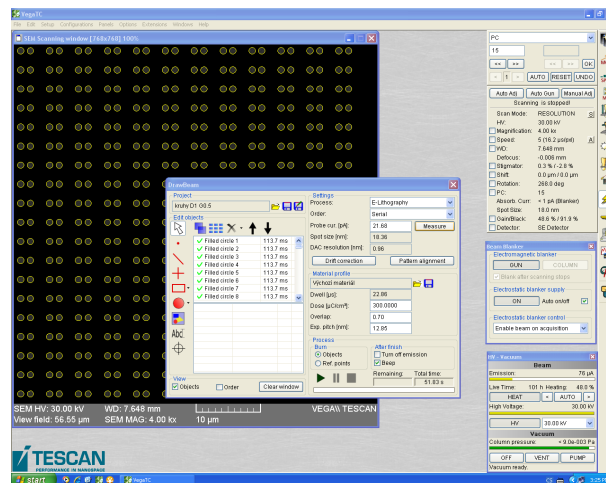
VegaTC
File Edit Setup Configurations Panels Options Extensions Windows Help
SEM Scanning window [768x768] 100%

SEM HV: 30.00 kV
WD: 7.648 mm
View field: 56.55 µm
SEM MAG: 4.00 kx
10 µm
VEGA\\ TESCAN

TESCAN
PERFORMANCE IN NANOSPACE

DrawBeam
Project
kruhy D1 00.5
Edit objects
| | | |
|---|---|---|
| ✓ | Filled circle 1 | 113.7 ms |
| ✓ | Filled circle 2 | 113.7 ms |
| ✓ | Filled circle 3 | 113.7 ms |
| ✓ | Filled circle 4 | 113.7 ms |
| ✓ | Filled circle 5 | 113.7 ms |
| ✓ | Filled circle 6 | 113.7 ms |
| ✓ | Filled circle 7 | 113.7 ms |
| ✓ | Filled circle 8 | 113.7 ms |
View
Objects
Order
Clear window
Settings
Process: E-Lithography
Order: Serial
Probe cur. [pA]: 21.68
Measure
Spot size [nm]: 18.38
DAC resolution [nm]: 0.96
Drift correction
Pattern alignment
Material profile
Výchozí materiál
Dwell [µs]: 22.86
Dose [µC/cm²]: 300.0000
Overlap: 0.70
Exp. pitch [nm]: 12.85
Process
Burn
Objects
Ref. points
After finish
Turn off emission
Beep
Remaining:
Total time: 51.83 s

PC
15
AUTO RESET UNDO
Auto Adj. Auto Gun Manual Adj.
Scanning is stopped!
Scan Mode: RESOLUTION
HV: 30.00 kV
Magnification: 4.00 kx
Speed: 5 (16.2 µs/pxl)
WD: 7.648 mm
Defocus: -0.006 mm
Stigmator: 0.3 % / -2.8 %
Shift: 0.0 µm / 0.0 µm
Rotation: 268.0 deg
PC: 15
Absorb. Curr: < 1 pA (Blanker)
Spot Size: 18.0 nm
Gain/Black: 48.6 % / 91.9 %
Detector: SE Detector

Beam Blanker
Electromagnetic blanker
GUN COLUMN
Blank after scanning stops
Electrostatic blanker supply
ON Auto on/off
Electrostatic blanker control
Enable beam on acquisition

HV - Vacuums
Beam
Emission: 76 µA
Live Time: 101 h Heating: 48.0 %
HEAT
High Voltage: 30.00 kV
HV 30.00 kV
Vacuum
Column pressure: < 9.0e-003 Pa
OFF VENT PUMP
Vacuum ready.

start
VegaTC
3:25